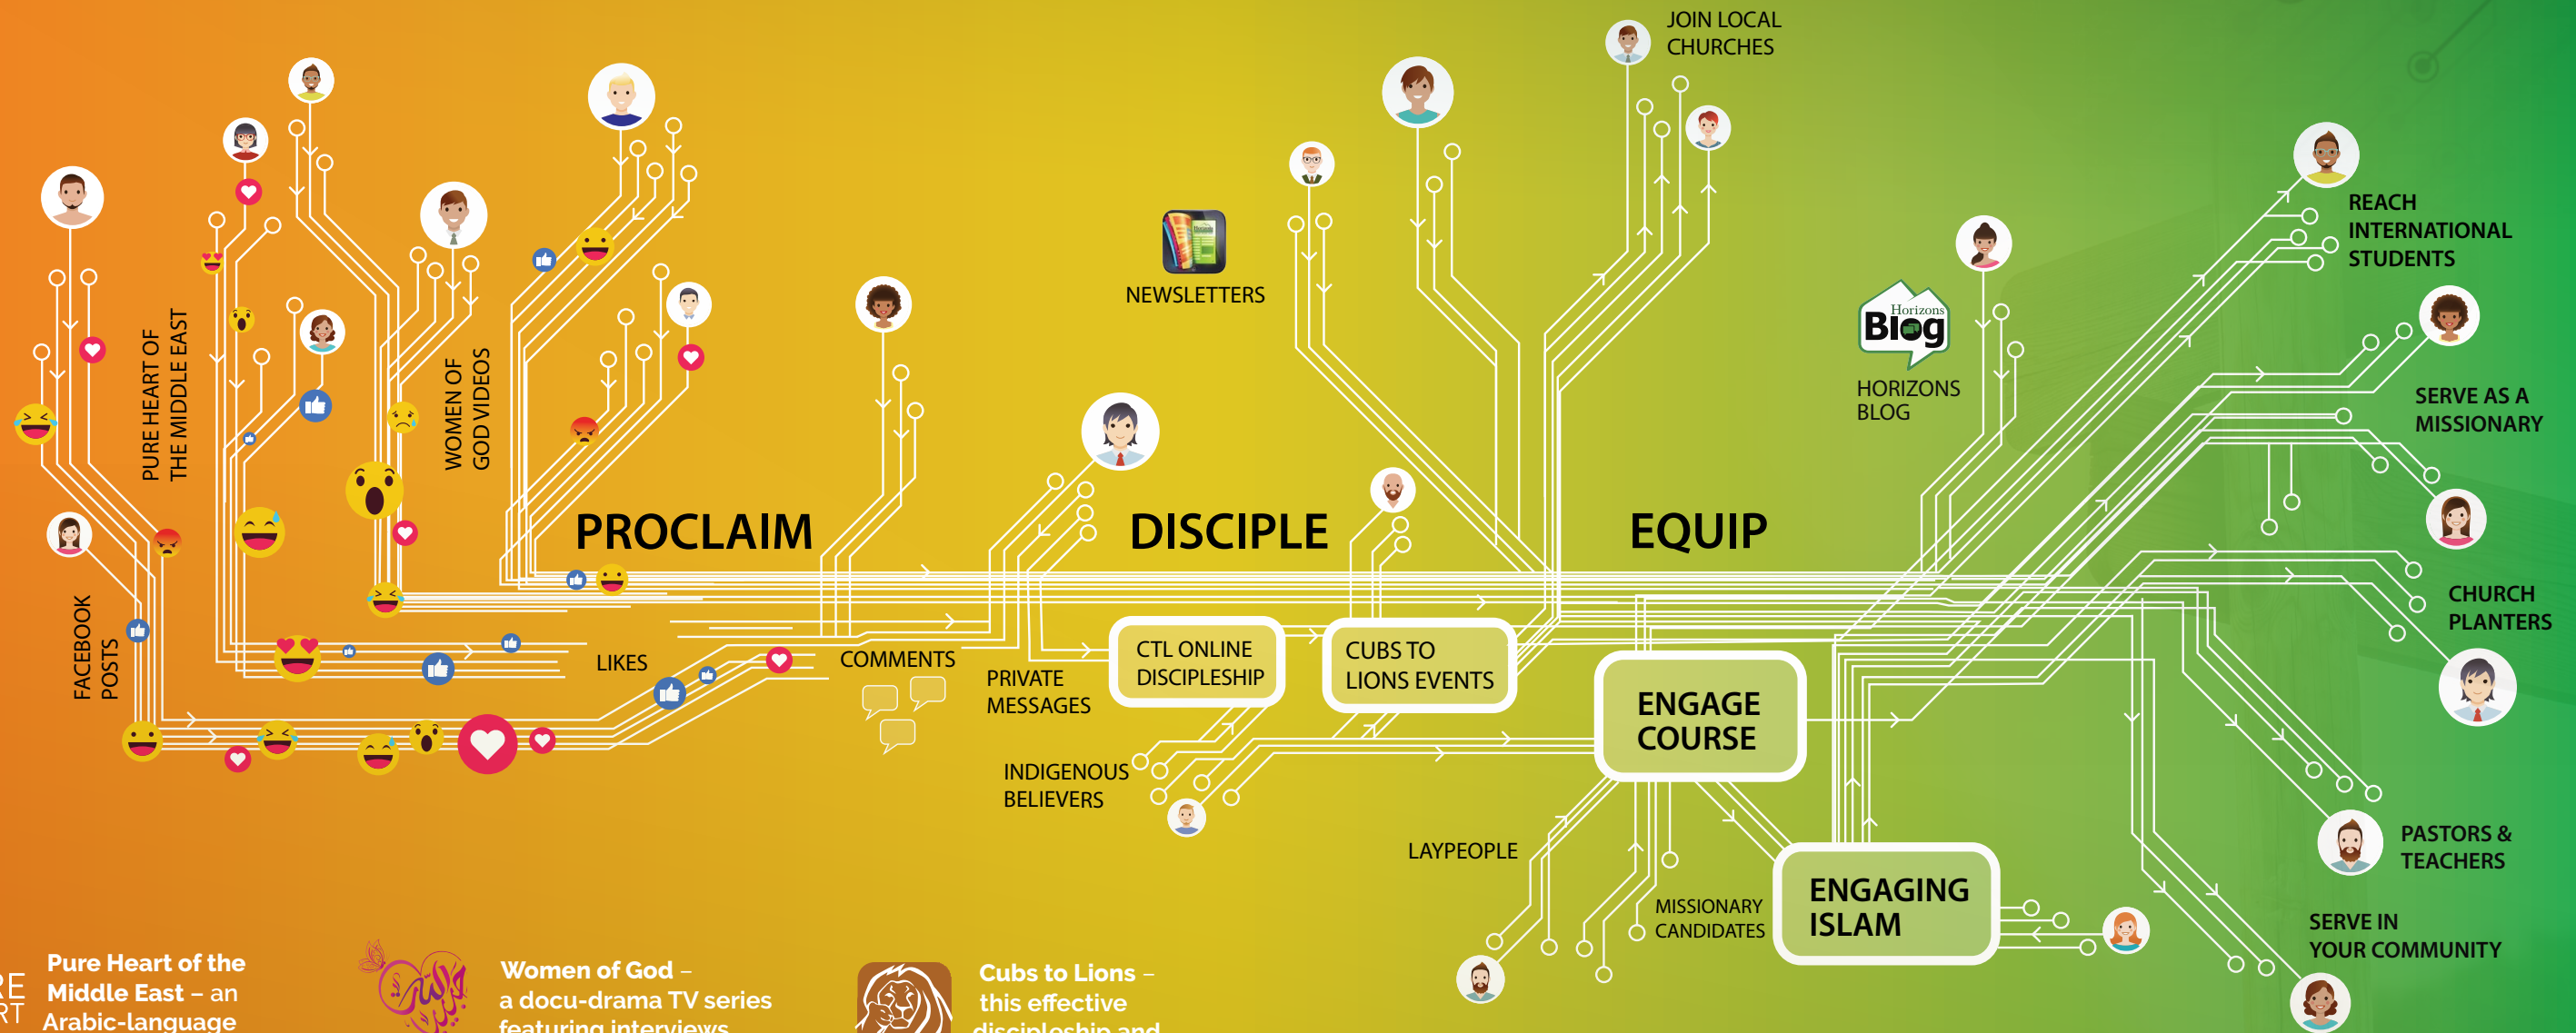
JOIN LOCAL CHURCHES

NEWSLETTERS

Horizons Blog

HORIZONS BLOG

REACH INTERNATIONAL STUDENTS

SERVE AS A MISSIONARY

CHURCH PLANTERS

PURE HEART OF THE MIDDLE EAST

WOMEN OF GOD VIDEOS

FACEBOOK POSTS

PROCLAIM

DISCIPLE

EQUIP

LIKES

COMMENTS

PRIVATE MESSAGES

CTL ONLINE DISCIPLESHIP

CUBS TO LIONS EVENTS

ENGAGE COURSE

INDIGENOUS BELIEVERS

LAYPEOPLE

MISSIONARY CANDIDATES

ENGAGING ISLAM

PASTORS & TEACHERS

SERVE IN YOUR COMMUNITY

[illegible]E
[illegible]RT

Pure Heart of the Middle East – an Arabic-language

Women of God – a docu-drama TV series featuring interviews

Cubs to Lions – this effective discipleship and